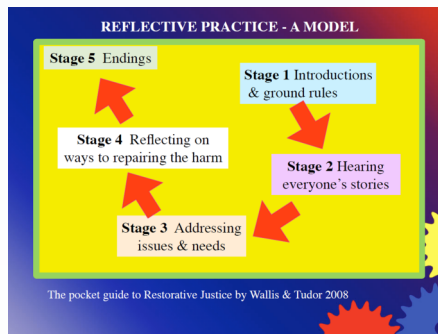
REFLECTIVE PRACTICE - A MODEL

**Stage 5** Endings

**Stage 1** Introductions & ground rules

**Stage 4** Reflecting on ways to repairing the harm

**Stage 2** Hearing everyone's stories

**Stage 3** Addressing issues & needs

The pocket guide to Restorative Justice by Wallis & Tudor 2008